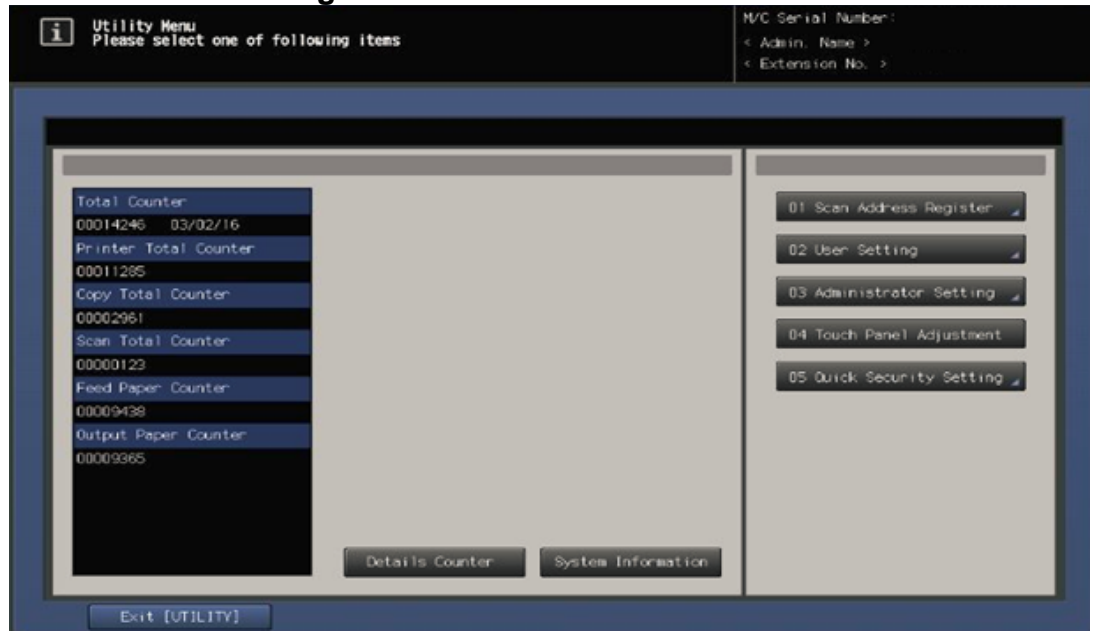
Utility Menu
Please select one of following items

M/C Serial Number:
< Admin. Name >
< Extension No. >

Total Counter
00014246 03/02/16
Printer Total Counter
00011285
Copy Total Counter
00002961
Scan Total Counter
00000123
Feed Paper Counter
00009438
Output Paper Counter
00009365

Details Counter
System Information

01 Scan Address Register
02 User Setting
03 Administrator Setting
04 Touch Panel Adjustment
05 Quick Security Setting

Exit [UTILITY]